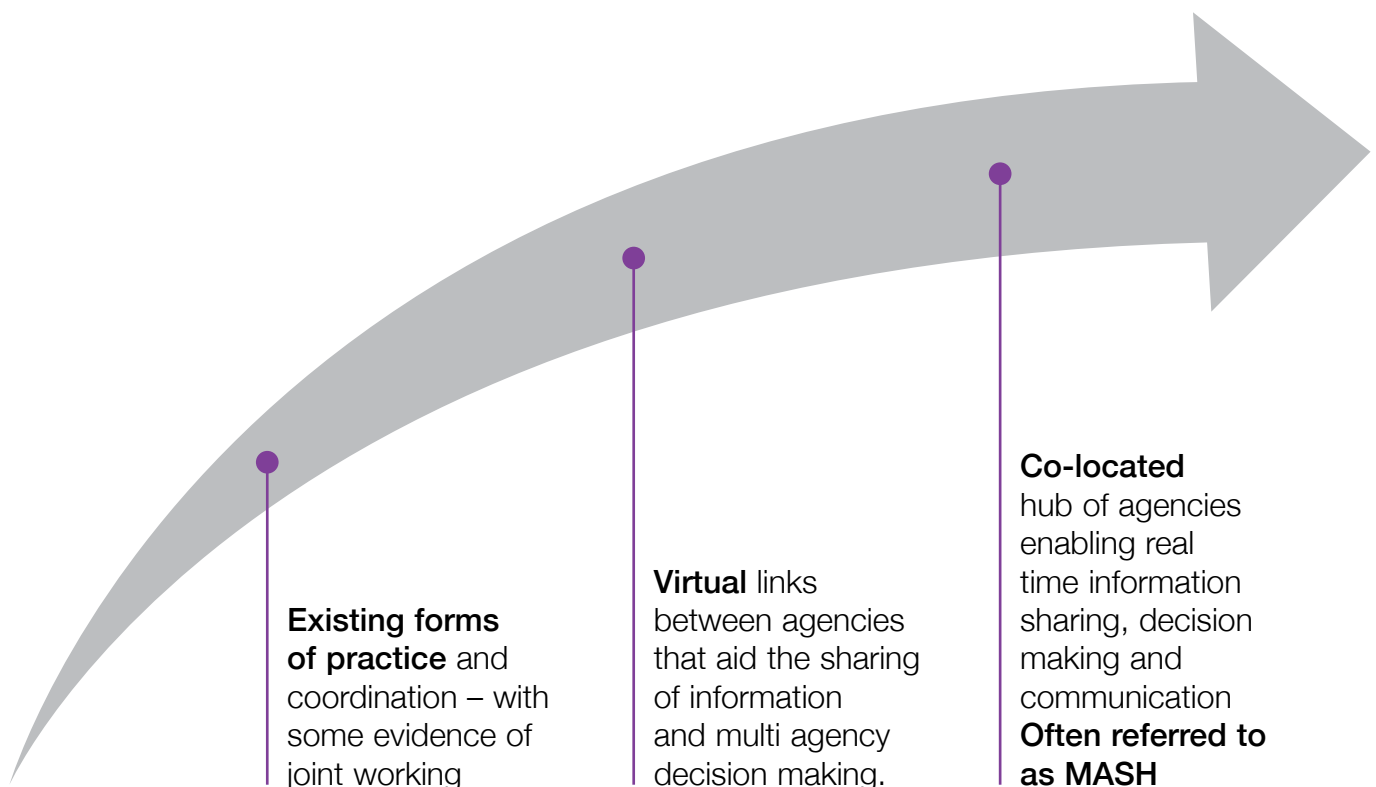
**Existing forms of practice** and coordination – with some evidence of joint working

**Virtual** links between agencies that aid the sharing of information and multi agency decision making.

**Co-located** hub of agencies enabling real time information sharing, decision making and communication **Often referred to as MASH**